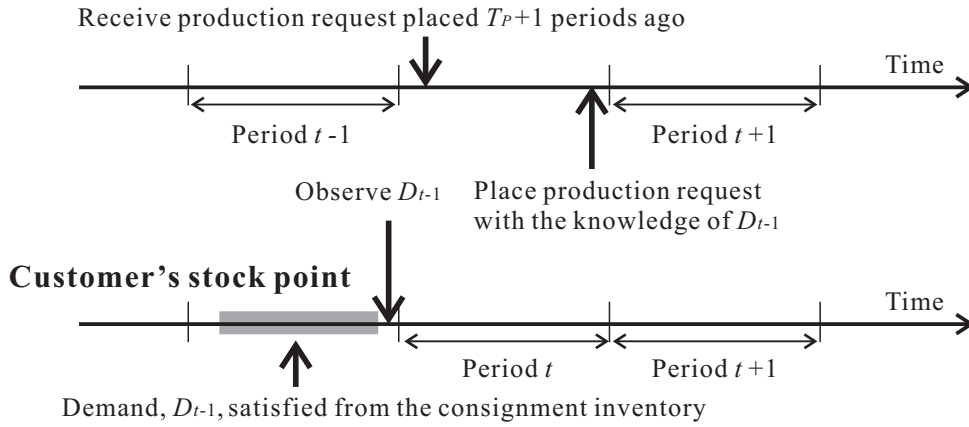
Receive production request placed $T_P+1$ periods ago

Time

Period $t$ -1

Period $t$ +1

Observe $D_{t-1}$

Place production request with the knowledge of $D_{t-1}$

**Customer's stock point**

Time

Period $t$

Period $t$ +1

Demand, $D_{t-1}$, satisfied from the consignment inventory